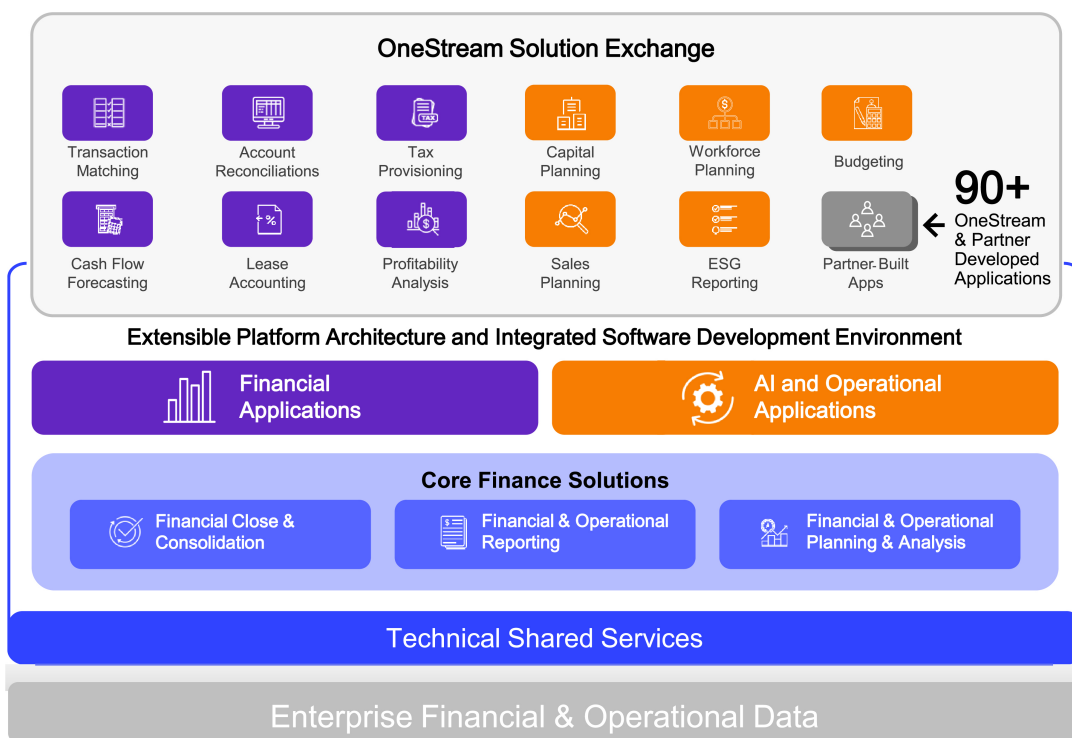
OneStream Solution Exchange

Transaction Matching

Account Reconciliations

Tax Provisioning

Capital Planning

Workforce Planning

Budgeting

Cash Flow Forecasting

Lease Accounting

Profitability Analysis

Sales Planning

ESG Reporting

Partner-Built Apps

90+ OneStream & Partner Developed Applications

Extensible Platform Architecture and Integrated Software Development Environment

Financial Applications

AI and Operational Applications

Core Finance Solutions

Financial Close & Consolidation

Financial & Operational Reporting

Financial & Operational Planning & Analysis

Technical Shared Services

Enterprise Financial & Operational Data